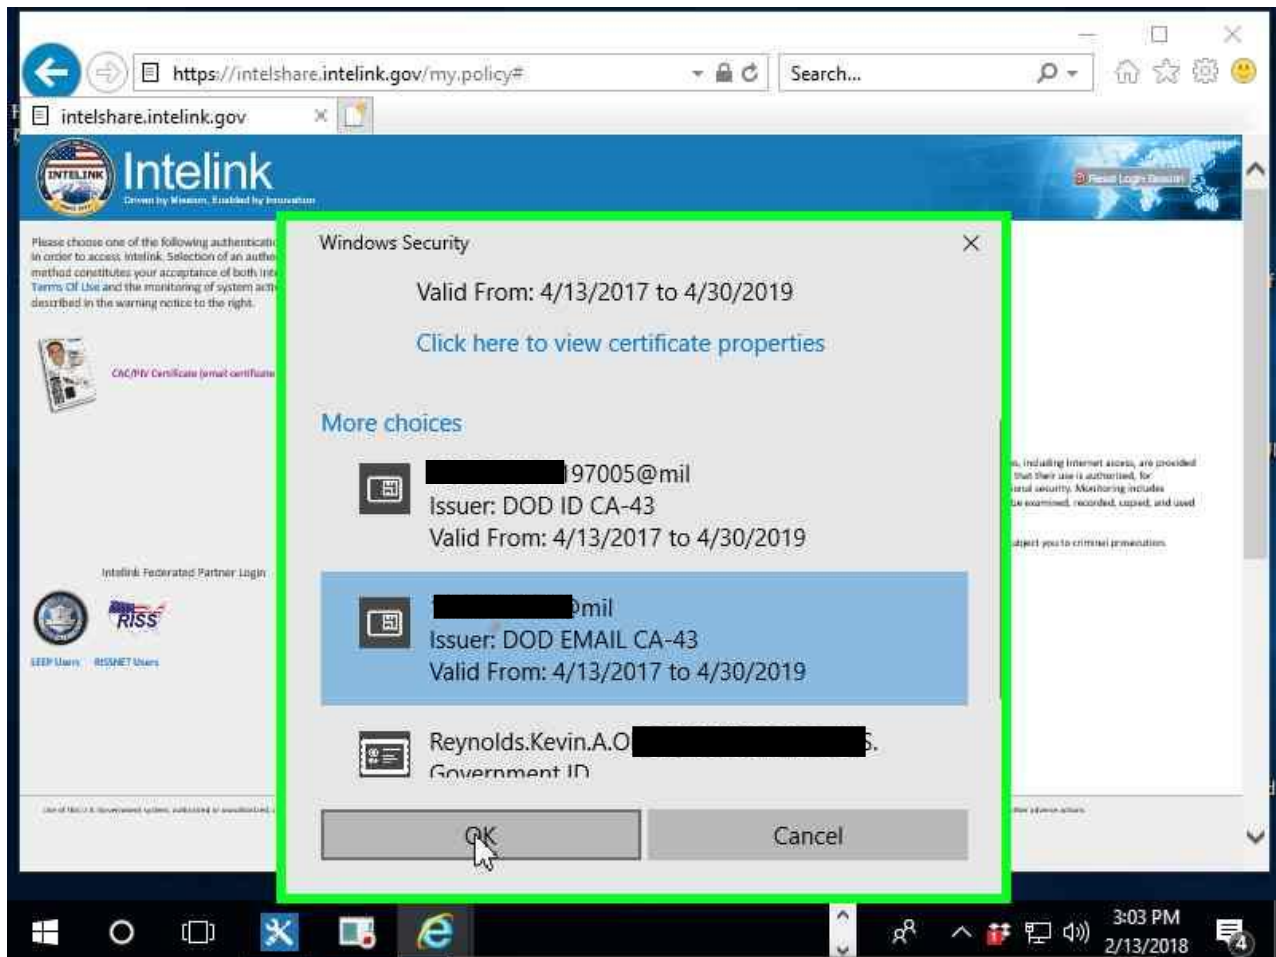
https://intelshare.intelink.gov/my.policy#

Search...

intelshare.intelink.gov

Intelink
Driven by Mission, Enabled by Innovation

Reset Login Session

Please choose one of the following authenticati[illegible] in order to access Intelink. Selection of an authe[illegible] method constitutes your acceptance of both Int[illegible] Terms Of Use and the monitoring of system acti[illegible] described in the warning notice to the right.

CAC/PIV Certificate (email certificate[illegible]

Intelink Federated Partner Login

LEEP Users RISSNET Users

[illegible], including Internet access, are provided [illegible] that their use is authorized, for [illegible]onal security. Monitoring includes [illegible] be examined, recorded, copied, and used

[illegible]ubject you to criminal prosecution.

Windows Security

Valid From: 4/13/2017 to 4/30/2019

Click here to view certificate properties

More choices

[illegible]97005@mil
Issuer: DOD ID CA-43
Valid From: 4/13/2017 to 4/30/2019

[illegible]mil
Issuer: DOD EMAIL CA-43
Valid From: 4/13/2017 to 4/30/2019

Reynolds.Kevin.A.O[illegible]S.
Government ID

OK

Cancel

3:03 PM
2/13/2018

4